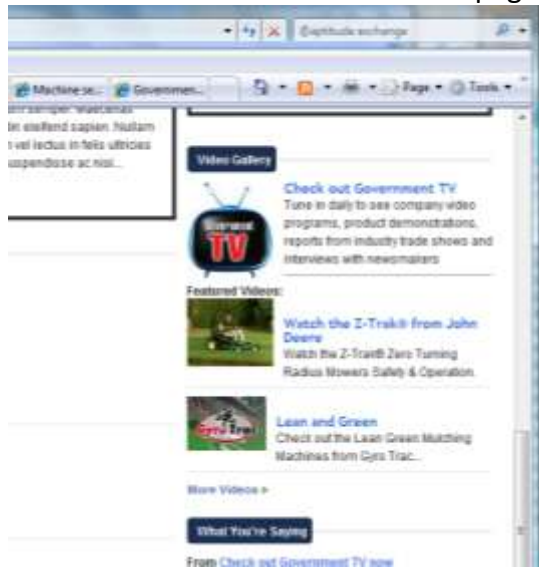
pag

Baptitude exchange

Machine se... Governmen... Page Tools

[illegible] semper. Maecenas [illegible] eleifend sapien. Nullam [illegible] vel lectus in felis ultricies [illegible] uspendisse ac nisl...

Video Gallery

Check out Government TV
Tune in daily to see company video programs, product demonstrations, reports from industry trade shows and interviews with newsmakers

Govt TV

Featured Videos:

Watch the Z-Trak® from John Deere
Watch the Z-Trak® Zero Turning Radius Mowers Safely & Operation.

Lean and Green
Check out the Lean Green Mulching Machines from Gyro Trac...

Gyro Trac

More Videos »

What You're Saying

From Check out Government TV now